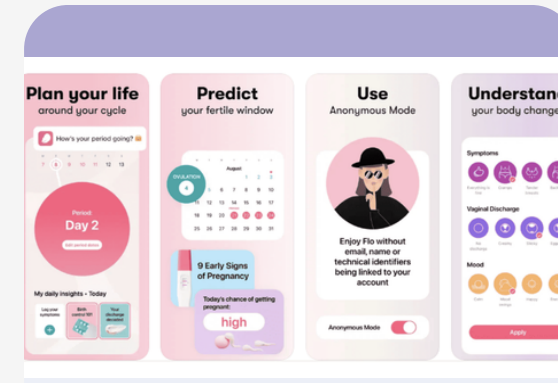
Plan your life
around your cycle

How's your period going?

Period:
Day 2

My daily insights • Today

Log your symptoms

Predict
your fertile window

OVULATION

August

9 Early Signs of Pregnancy

Today's chance of getting pregnant:
high

Use
Anonymous Mode

Enjoy Flo without email, name or technical identifiers being linked to your account

Anonymous Mode

Understand
your body change

Symptoms

Vaginal Discharge

Mood

Apply